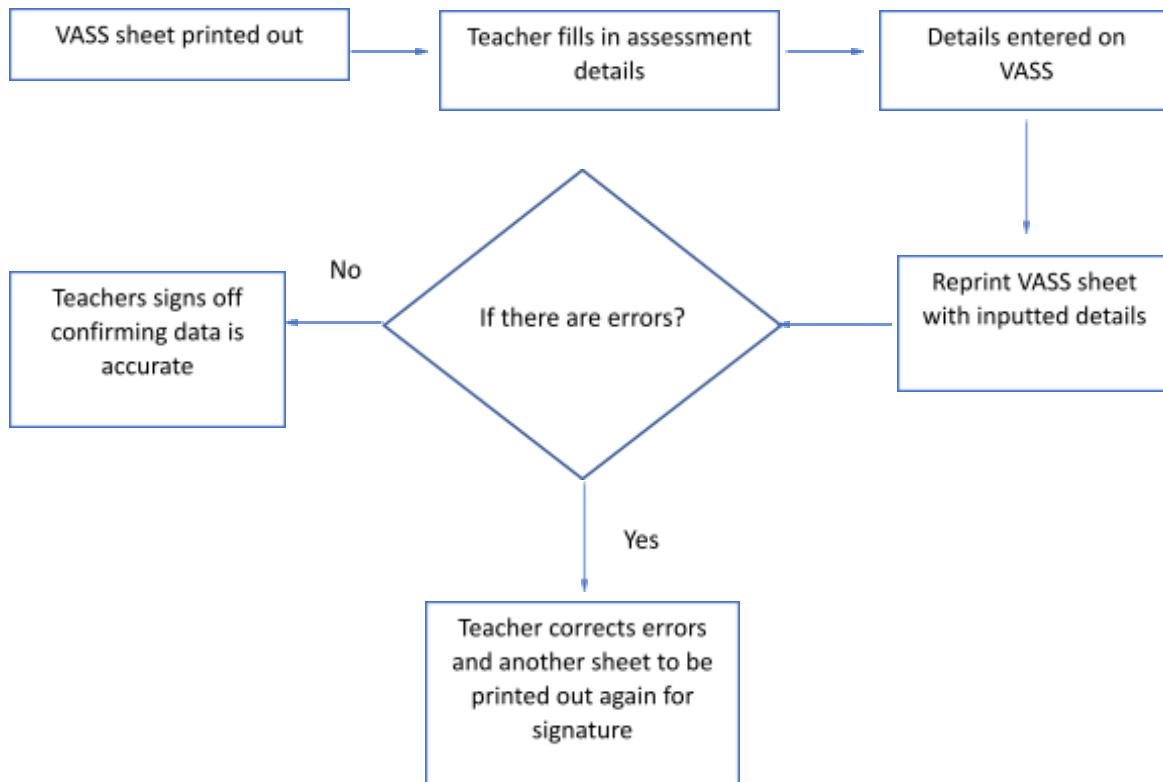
VASS sheet printed out

Teacher fills in assessment details

Details entered on VASS

Reprint VASS sheet with inputted details

If there are errors?

No

Teachers signs off confirming data is accurate

Yes

Teacher corrects errors and another sheet to be printed out again for signature